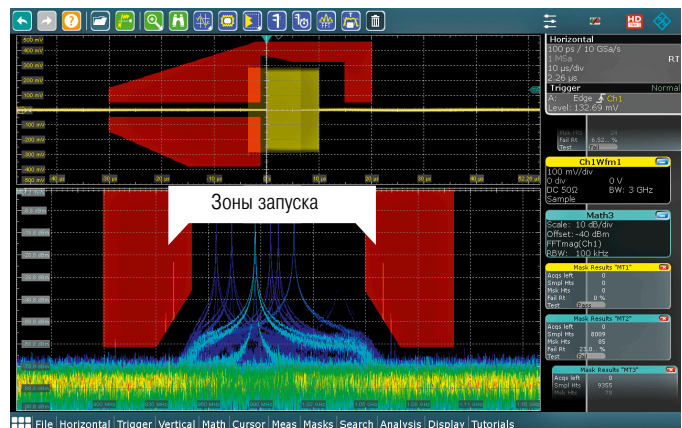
Зоны запуска

Horizontal
100 ps / 10 GSa/s
1 MSa
10 µs/div
2.26 µs
RT

Trigger
Normal
A: Edge Ch1
Level: 132.69 mV

Ch1Wfm1
100 mV/div
0 div
0 V
DC 50Ω
BW: 3 GHz
Sample

Math3
Scale: 10 dB/div
Offset: -40 dBm
FFTmag(Ch1)
RBW: 100 kHz

Mask Results "MT1"
Acqs left 0
Smpl Hts 0
Msk Hts 0
Fail Rt 0 %
Test

Mask Results "MT2"
Acqs left 0
Smpl Hts 8009
Msk Hts 85
Fail Rt 23.0 %
Test

Mask Results "MT3"
Acqs left 0
Smpl Hts 9355

400 mV
300 mV
200 mV
100 mV
-100 mV
-200 mV
-300 mV
-400 mV

File Horizontal Trigger Vertical Math Cursor Meas Masks Search Analysis Display Tutorials